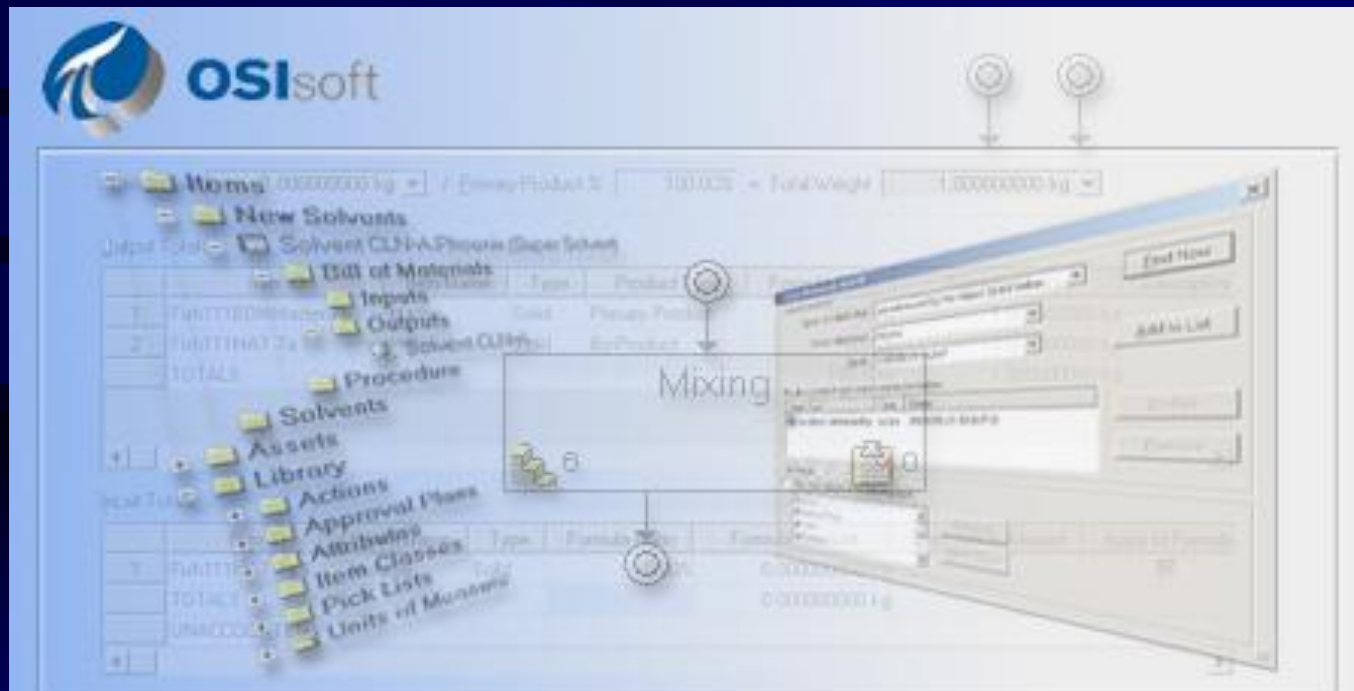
OSIsoft

Items
New Solvents
Solvent CLN-A Phoenix (Super Solvent)
Bill of Materials
Inputs
Outputs
Solvent CLN
Procedure
Solvents
Assets
Library
Actions
Approval Plans
Attributes
Item Classes
Pick Lists
Units of Measure

Primary Product %
Total Weight
Type
Product
Solid
Primary Product
By-Product
TOTALS
Formula
Mixing

Find Now
Add to List